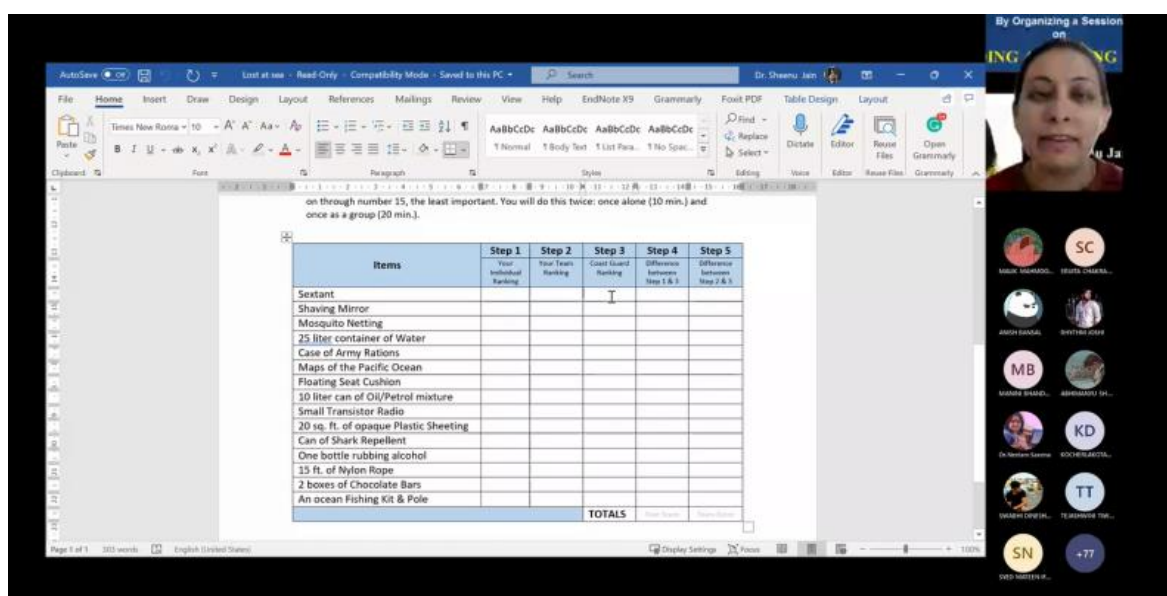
By Organizing a Session on
ING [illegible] NG

AutoSave Off  Lost at sea - Read-Only - Compatibility Mode - Saved to this PC  Search  Dr. Sheenu Jain

File  Home  Insert  Draw  Design  Layout  References  Mailings  Review  View  Help  EndNote X9  Grammarly  Foxit PDF  Table Design  Layout

Paste  Times New Roman  10  AaBbCcDc AaBbCcDc AaBbCcDc AaBbCcDc  1 Normal  1 Body Text  1 List Para...  1 No Spac...  Find  Replace  Select  Dictate  Editor  Reuse Files  Open Grammarly

Clipboard  Font  Paragraph  Styles  Editing  Voice  Editor  Reuse Files  Grammarly

on through number 15, the least important. You will do this twice: once alone (10 min.) and once as a group (20 min.).

| Items | Step 1 Your Individual Ranking | Step 2 Your Team Ranking | Step 3 Coast Guard Ranking | Step 4 Difference between Step 1 & 3 | Step 5 Difference between Step 2 & 3 |
|---|---|---|---|---|---|
| Sextant | | | | | |
| Shaving Mirror | | | | | |
| Mosquito Netting | | | | | |
| 25 liter container of Water | | | | | |
| Case of Army Rations | | | | | |
| Maps of the Pacific Ocean | | | | | |
| Floating Seat Cushion | | | | | |
| 10 liter can of Oil/Petrol mixture | | | | | |
| Small Transistor Radio | | | | | |
| 20 sq. ft. of opaque Plastic Sheeting | | | | | |
| Can of Shark Repellent | | | | | |
| One bottle rubbing alcohol | | | | | |
| 15 ft. of Nylon Rope | | | | | |
| 2 boxes of Chocolate Bars | | | | | |
| An ocean Fishing Kit & Pole | | | | | |
| | | | TOTALS | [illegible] | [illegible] |

Page 1 of 1  303 words  English (United States)  Display Settings  Focus  100%

SC  MB  KD  TT  SN  +77